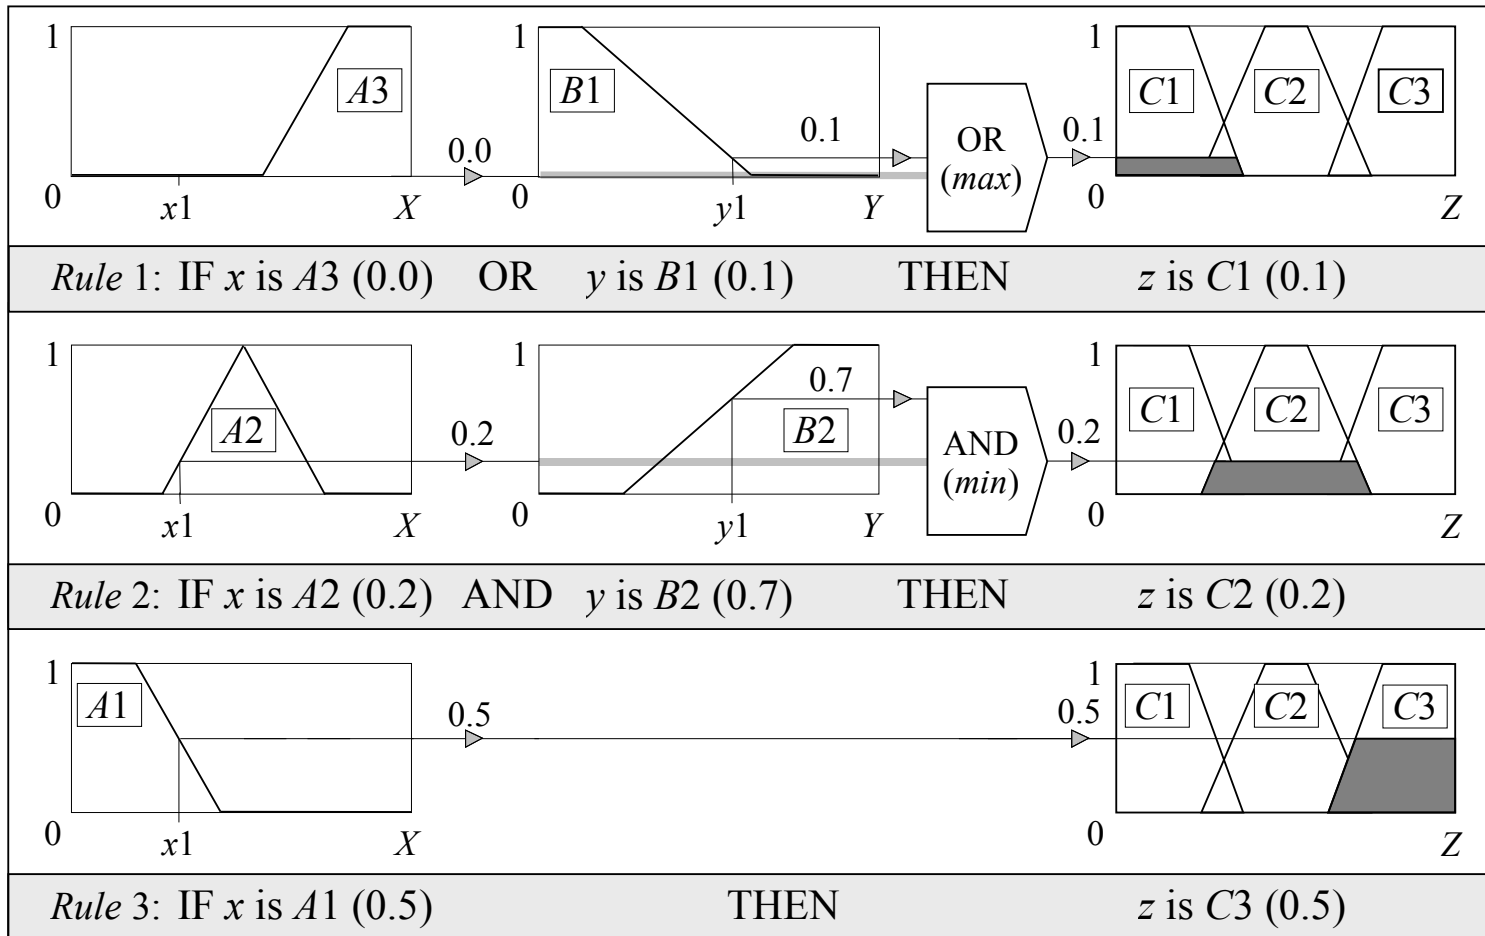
1
A3
0
x1
X
0.0
1
B1
0.1
0
y1
Y
OR
(max)
0.1
1
C1
C2
C3
0
Z

Rule 1: IF x is A3 (0.0) OR y is B1 (0.1) THEN z is C1 (0.1)

1
A2
0
x1
X
0.2
1
0.7
B2
0
y1
Y
AND
(min)
0.2
1
C1
C2
C3
0
Z

Rule 2: IF x is A2 (0.2) AND y is B2 (0.7) THEN z is C2 (0.2)

1
A1
0
x1
X
0.5
1
0.5
C1
C2
C3
0
Z

Rule 3: IF x is A1 (0.5) THEN z is C3 (0.5)